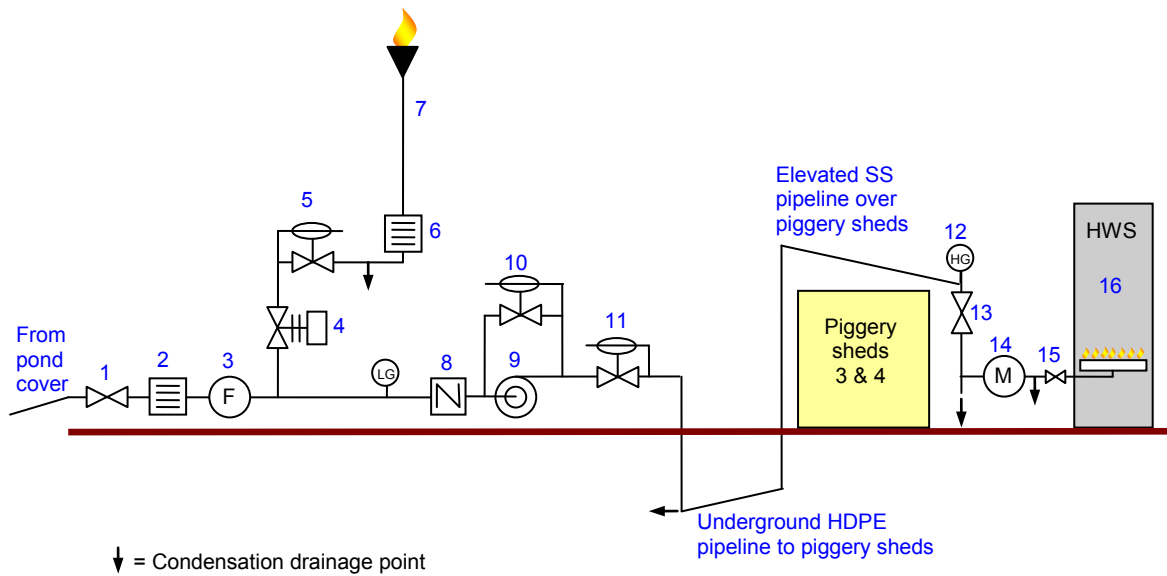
7

5

6

4

From pond cover

1

2

3

F

LG

8

9

10

11

Elevated SS pipeline over piggery sheds

12

HG

13

14

M

15

HWS

16

Piggery sheds 3 & 4

Underground HDPE pipeline to piggery sheds

= Condensation drainage point